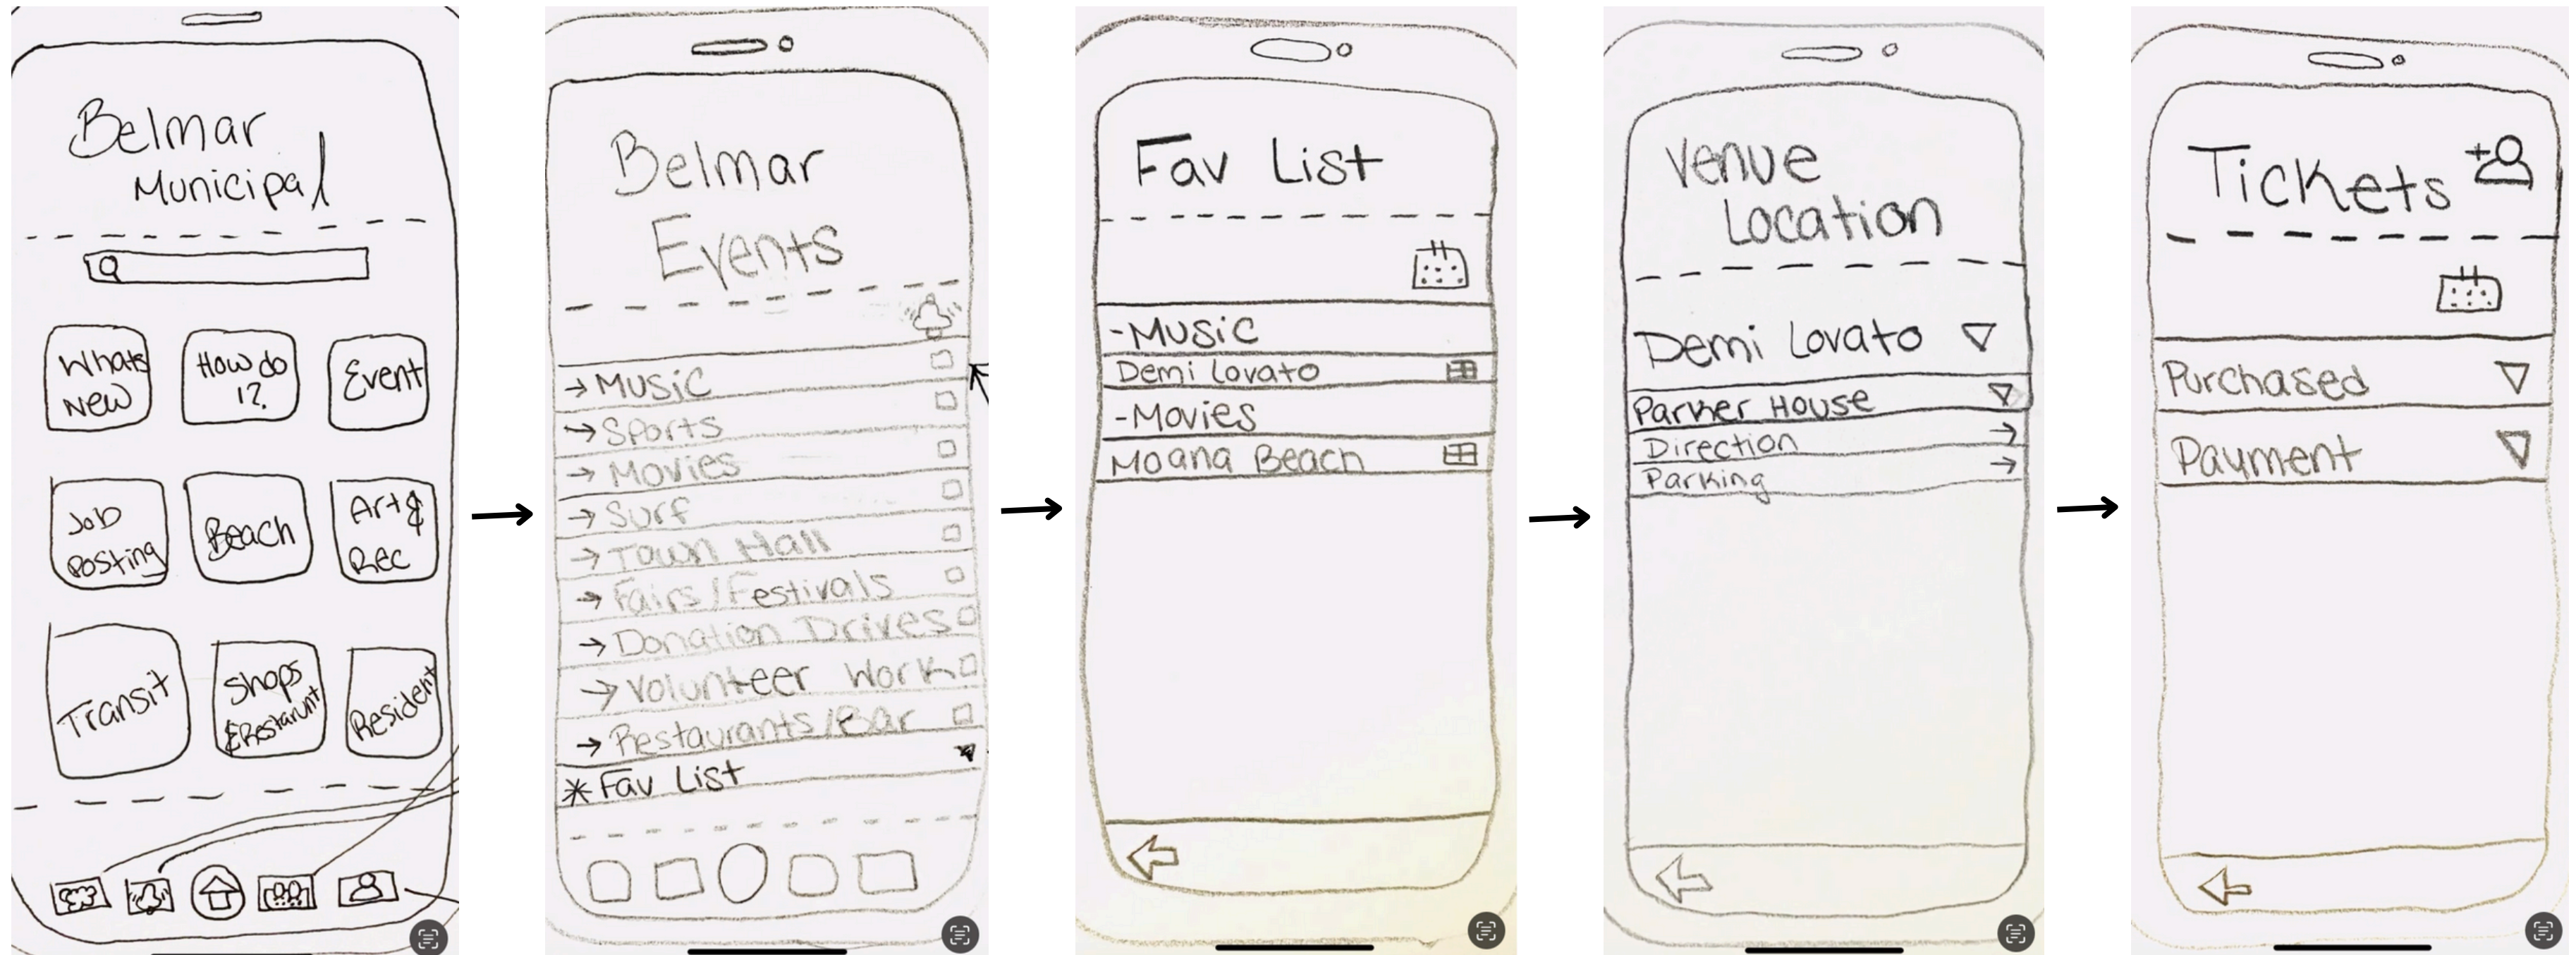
Belmar Municipal

What's New

How do I?

Event

Job Posting

Beach

Art & Rec

Transit

Shops & Restaurant

Resident

Belmar Events

→ Music
→ Sports
→ Movies
→ Surf
→ Town Hall
→ Fairs / Festivals
→ Donation Drives
→ Volunteer Work
→ Restaurants / Bar
* Fav List

Fav List

-Music
Demi Lovato
-Movies
Moana Beach

Venue Location

Demi Lovato

Parker House
Direction
Parking

Tickets

Purchased
Payment